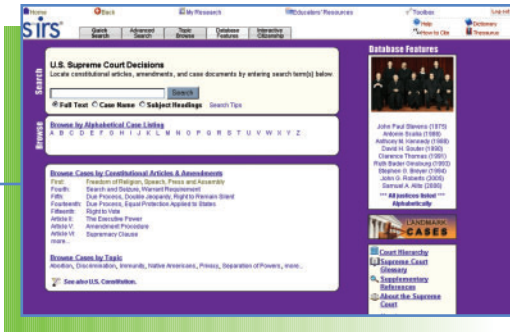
Home Back My Research Educators' Resources Toolbox Log out

SIRS

Quick Search | Advanced Search | Topic Browse | Database Features | Interactive Citizenship

Help Dictionary How to Cite Thesaurus

Search

U.S. Supreme Court Decisions
Locate constitutional articles, amendments, and case documents by entering search term(s) below.

Search

Full Text Case Name Subject Headings Search Tips

Browse

Browse by Alphabetical Case Listing
A B C D E F G H I J K L M N O P Q R S T U V W X Y Z

Browse Cases by Constitutional Articles & Amendments
First: Freedom of Religion, Speech, Press and Assembly
Fourth: Search and Seizure, Warrant Requirement
Fifth: Due Process, Double Jeopardy, Right to Remain Silent
Fourteenth: Due Process, Equal Protection Applied to States
Fifteenth: Right to Vote
Article II: The Executive Power
Article V: Amendment Procedure
Article VI: Supremacy Clause
more...

Browse Cases by Topic
Abortion, Discrimination, Immunity, Native Americans, Privacy, Separation of Powers, more...

See also U.S. Constitution.

Database Features

John Paul Stevens (1975)
Antonin Scalia (1986)
Anthony M. Kennedy (1988)
David H. Souter (1990)
Clarence Thomas (1991)
Ruth Bader Ginsburg (1993)
Stephen G. Breyer (1994)
John G. Roberts (2005)
Samuel A. Alito (2006)
*** All justices listed ***
Alphabetically

LANDMARK CASES

Court Hierarchy
Supreme Court Glossary
Supplementary References
About the Supreme Court